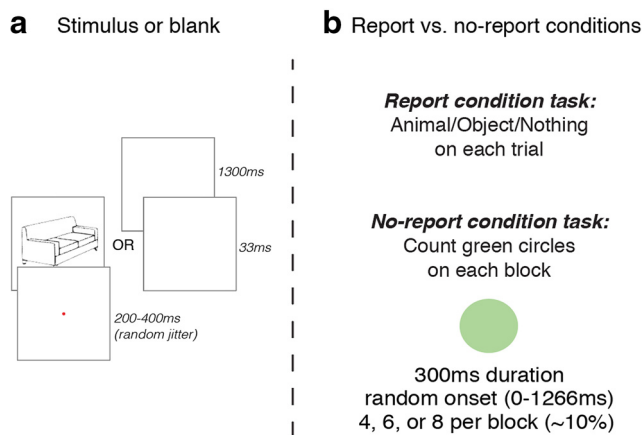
**a** Stimulus or blank

1300ms

OR

33ms

200-400ms (random jitter)

**b** Report vs. no-report conditions

***Report condition task:***
Animal/Object/Nothing on each trial

***No-report condition task:***
Count green circles on each block

300ms duration
random onset (0-1266ms)
4, 6, or 8 per block (~10%)